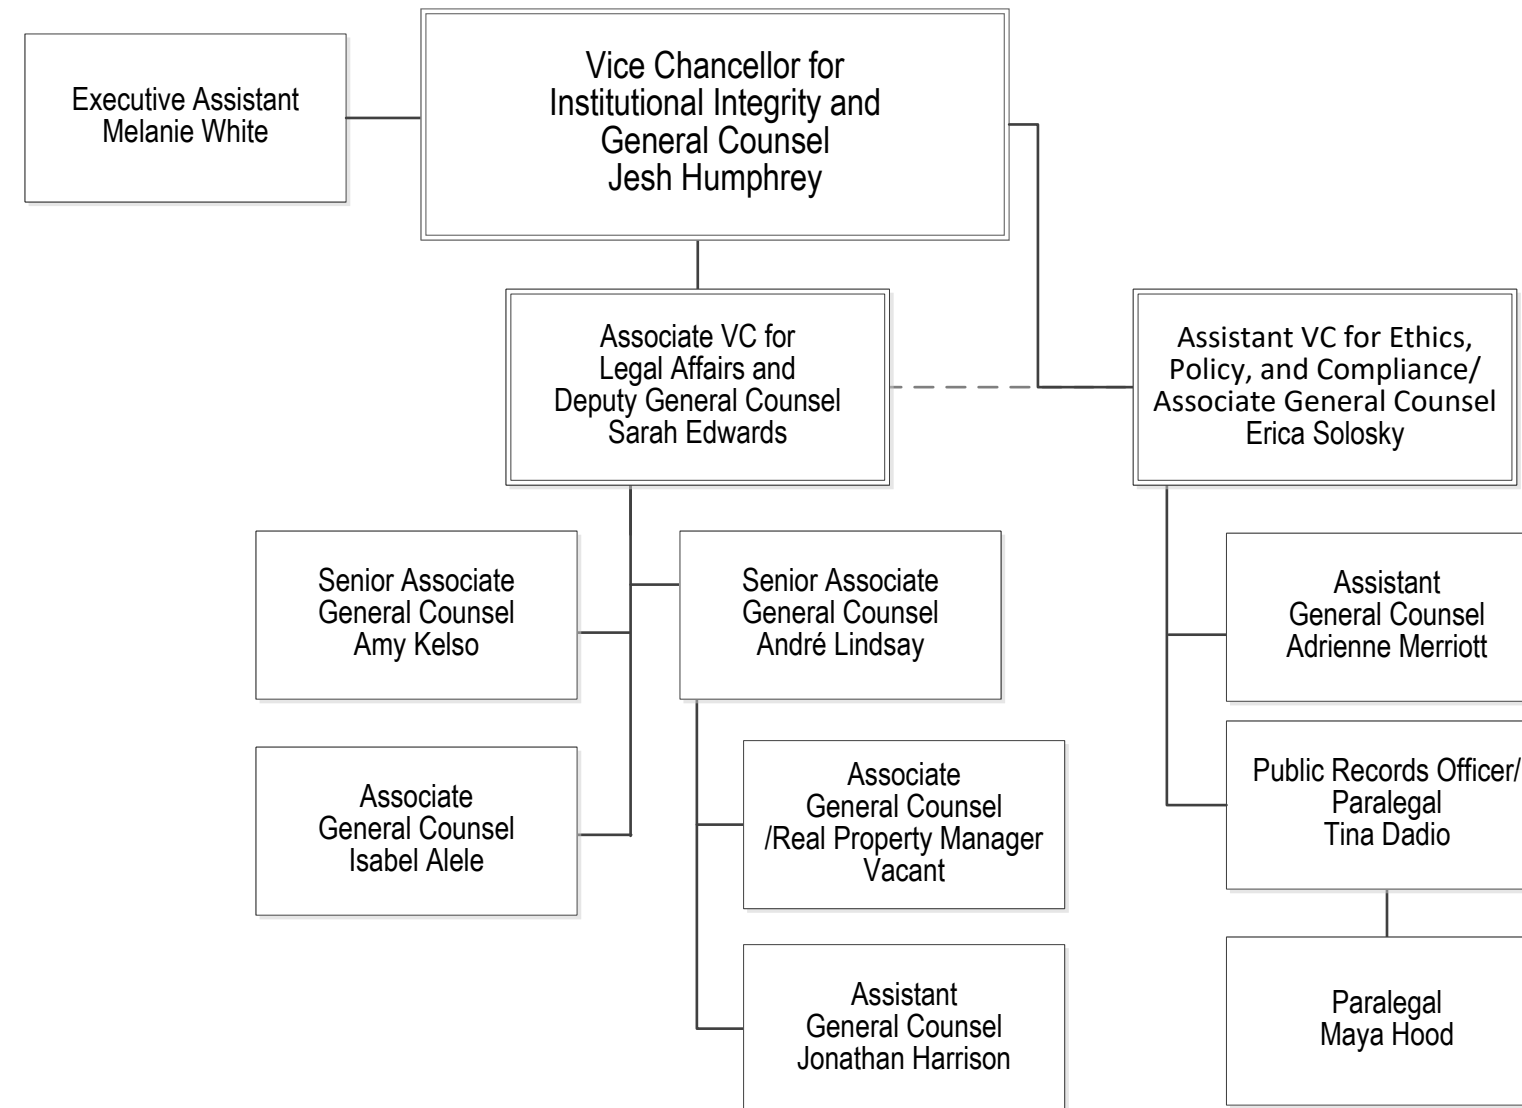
Executive Assistant
Melanie White

Vice Chancellor for
Institutional Integrity and
General Counsel
Jesh Humphrey

Associate VC for
Legal Affairs and
Deputy General Counsel
Sarah Edwards

Assistant VC for Ethics,
Policy, and Compliance/
Associate General Counsel
Erica Solosky

Senior Associate
General Counsel
Amy Kelso

Senior Associate
General Counsel
André Lindsay

Assistant
General Counsel
Adrienne Merriott

Associate
General Counsel
Isabel Alele

Associate
General Counsel
/Real Property Manager
Vacant

Public Records Officer/
Paralegal
Tina Dadio

Assistant
General Counsel
Jonathan Harrison

Paralegal
Maya Hood